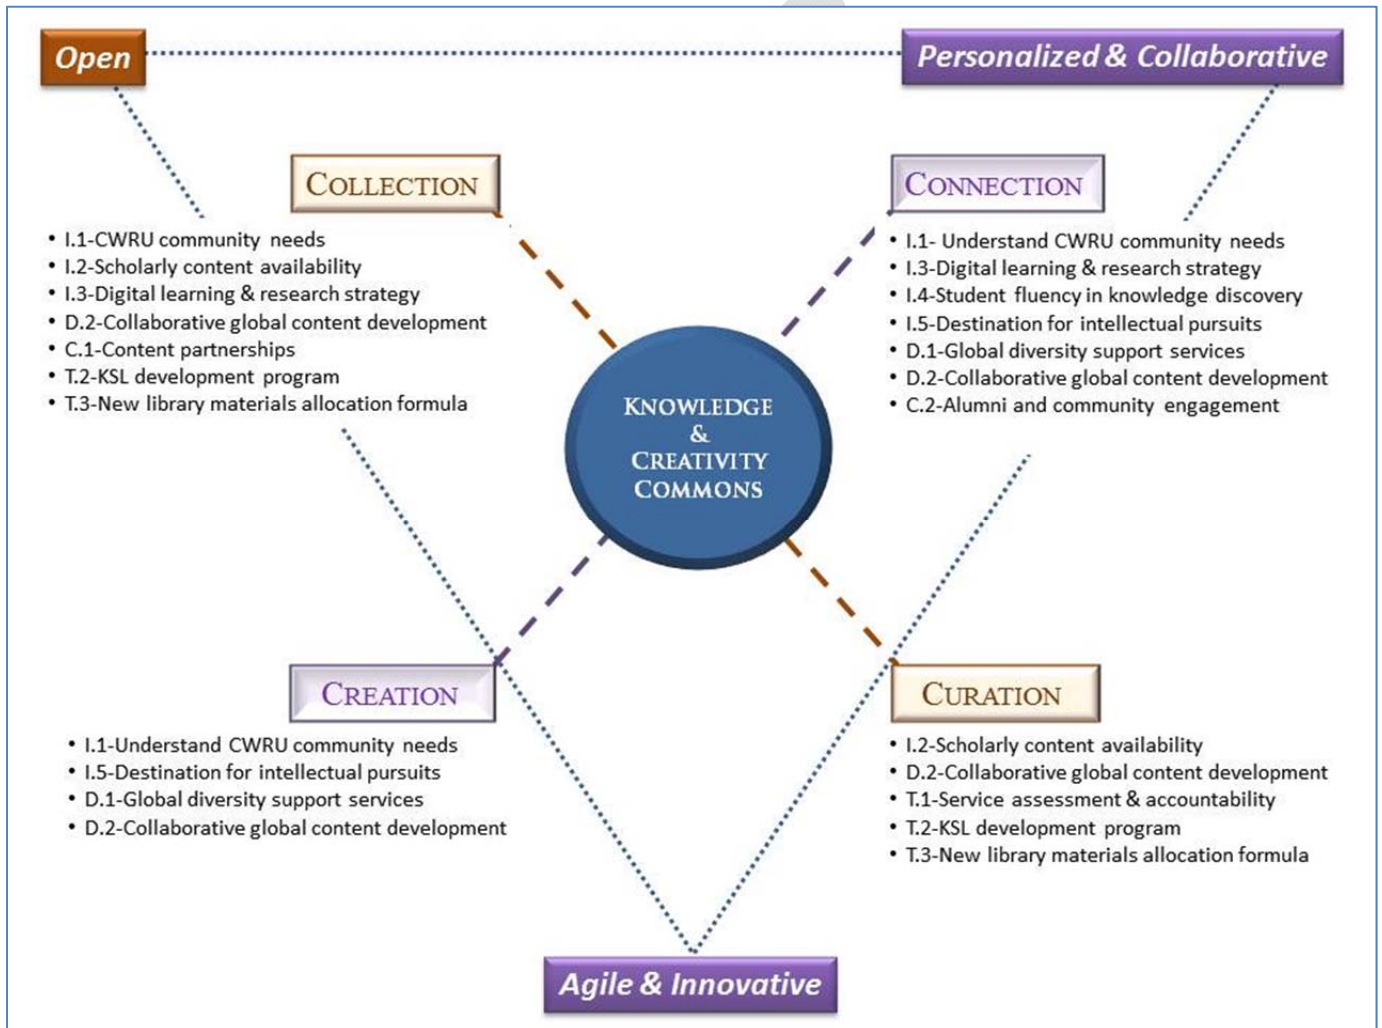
Open

Personalized & Collaborative

COLLECTION

• I.1-CWRU community needs
• I.2-Scholarly content availability
• I.3-Digital learning & research strategy
• D.2-Collaborative global content development
• C.1-Content partnerships
• T.2-KSL development program
• T.3-New library materials allocation formula

CONNECTION

• I.1- Understand CWRU community needs
• I.3-Digital learning & research strategy
• I.4-Student fluency in knowledge discovery
• I.5-Destination for intellectual pursuits
• D.1-Global diversity support services
• D.2-Collaborative global content development
• C.2-Alumni and community engagement

KNOWLEDGE & CREATIVITY COMMONS

CREATION

• I.1-Understand CWRU community needs
• I.5-Destination for intellectual pursuits
• D.1-Global diversity support services
• D.2-Collaborative global content development

CURATION

• I.2-Scholarly content availability
• D.2-Collaborative global content development
• T.1-Service assessment & accountability
• T.2-KSL development program
• T.3-New library materials allocation formula

Agile & Innovative